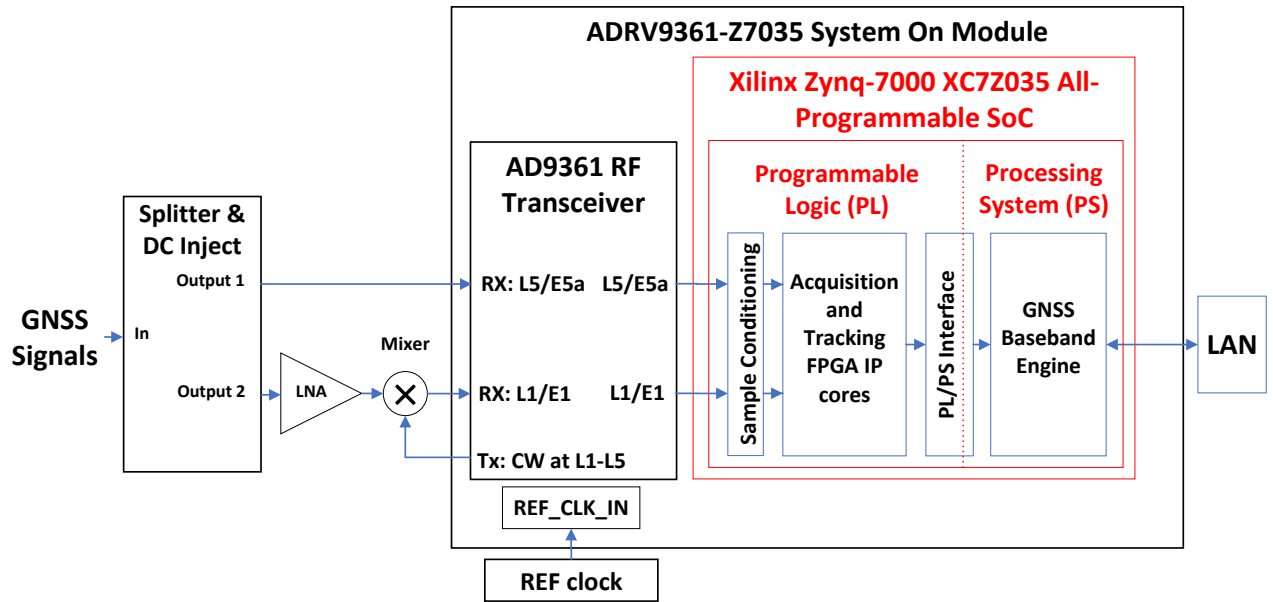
ADRV9361-Z7035 System On Module

Xilinx Zynq-7000 XC7Z035 All-Programmable SoC

Programmable Logic (PL)

Processing System (PS)

AD9361 RF Transceiver

Splitter & DC Inject

GNSS Signals

In

Output 1

Output 2

LNA

Mixer

$\times$

RX: L5/E5a

L5/E5a

RX: L1/E1

L1/E1

Tx: CW at L1-L5

Sample Conditioning

Acquisition and Tracking FPGA IP cores

PL/PS Interface

GNSS Baseband Engine

LAN

REF_CLK_IN

REF clock